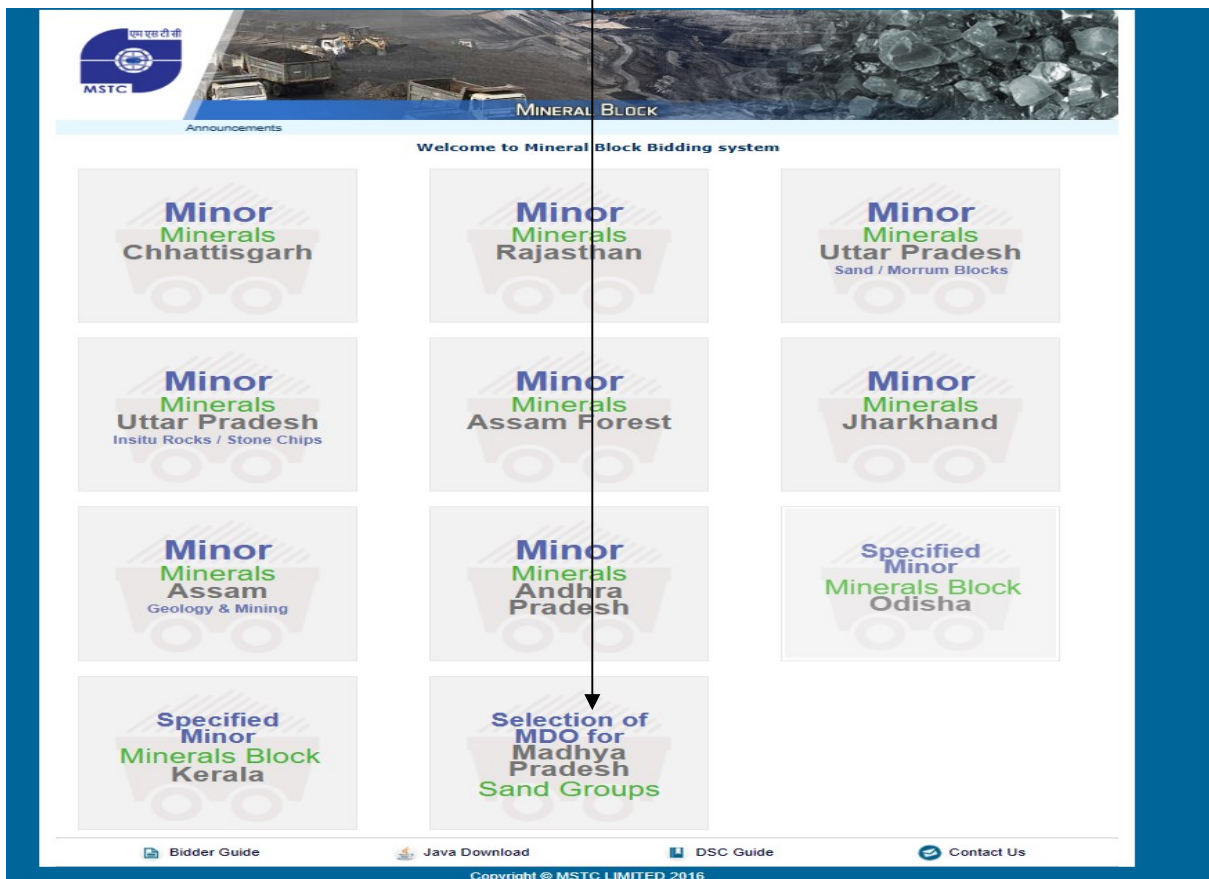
एम एस टी सी
MSTC

MINERAL BLOCK

Announcements

Welcome to Mineral Block Bidding system

Minor Minerals Chhattisgarh

Minor Minerals Rajasthan

Minor Minerals Uttar Pradesh Sand / Morrum Blocks

Minor Minerals Uttar Pradesh Insitu Rocks / Stone Chips

Minor Minerals Assam Forest

Minor Minerals Jharkhand

Minor Minerals Assam Geology & Mining

Minor Minerals Andhra Pradesh

Specified Minor Minerals Block Odisha

Specified Minor Minerals Block Kerala

Selection of MDO for Madhya Pradesh Sand Groups

Bidder Guide

Java Download

DSC Guide

Contact Us

Copyright © MSTC LIMITED 2016